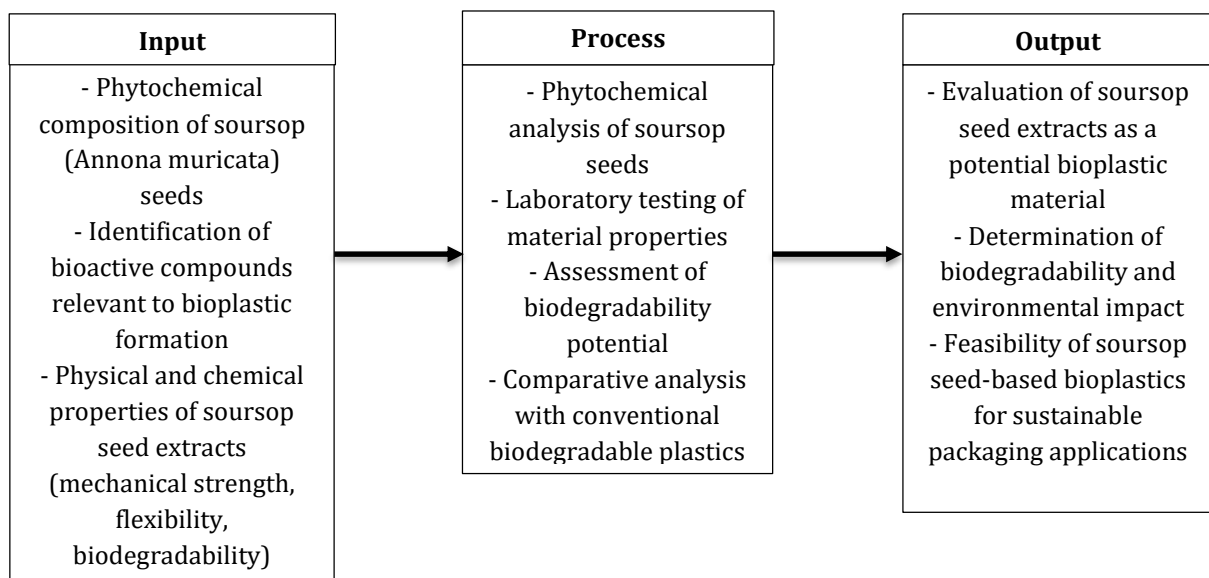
Input

- Phytochemical composition of soursop (Annona muricata) seeds
- Identification of bioactive compounds relevant to bioplastic formation
- Physical and chemical properties of soursop seed extracts (mechanical strength, flexibility, biodegradability)

Process

- Phytochemical analysis of soursop seeds
- Laboratory testing of material properties
- Assessment of biodegradability potential
- Comparative analysis with conventional biodegradable plastics

Output

- Evaluation of soursop seed extracts as a potential bioplastic material
- Determination of biodegradability and environmental impact
- Feasibility of soursop seed-based bioplastics for sustainable packaging applications